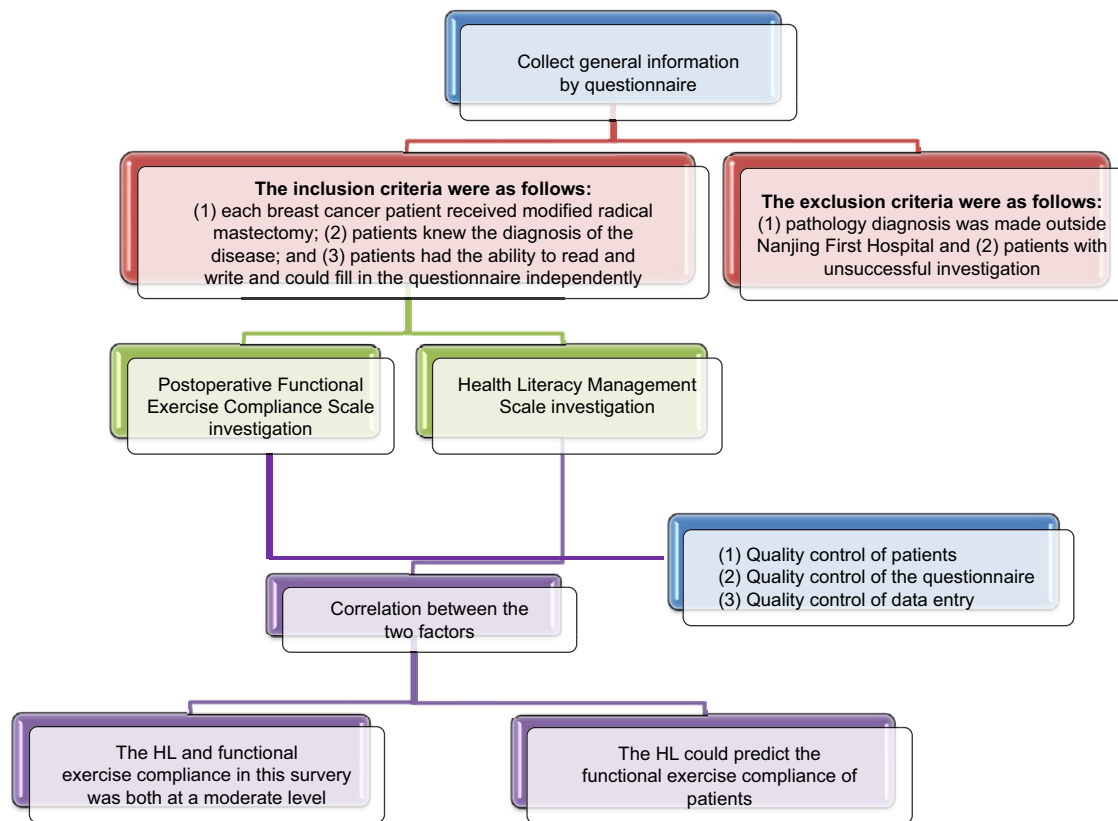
Collect general information by questionnaire

**The inclusion criteria were as follows:**
(1) each breast cancer patient received modified radical mastectomy; (2) patients knew the diagnosis of the disease; and (3) patients had the ability to read and write and could fill in the questionnaire independently

**The exclusion criteria were as follows:**
(1) pathology diagnosis was made outside Nanjing First Hospital and (2) patients with unsuccessful investigation

Postoperative Functional Exercise Compliance Scale investigation

Health Literacy Management Scale investigation

(1) Quality control of patients
(2) Quality control of the questionnaire
(3) Quality control of data entry

Correlation between the two factors

The HL and functional exercise compliance in this survery was both at a moderate level

The HL could predict the functional exercise compliance of patients